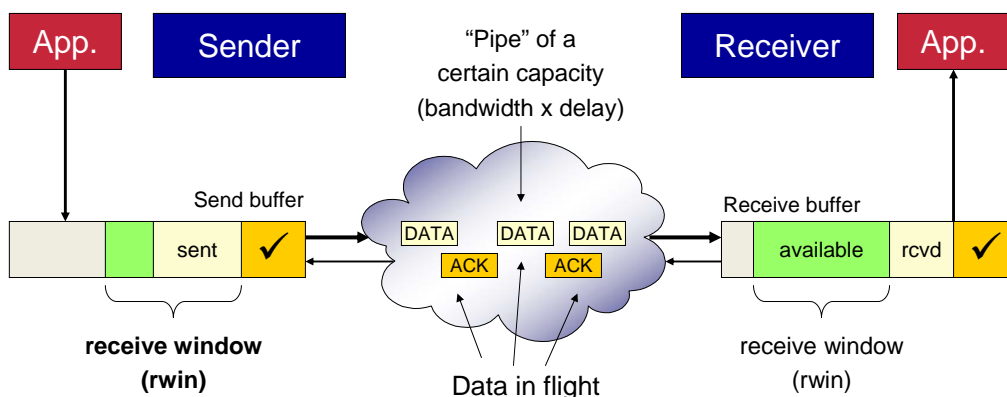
App.

Sender

"Pipe" of a certain capacity (bandwidth x delay)

Receiver

App.

Send buffer

sent

✓

DATA

DATA

DATA

ACK

ACK

Receive buffer

available

rcvd

✓

**receive window (rwin)**

Data in flight

receive window (rwin)